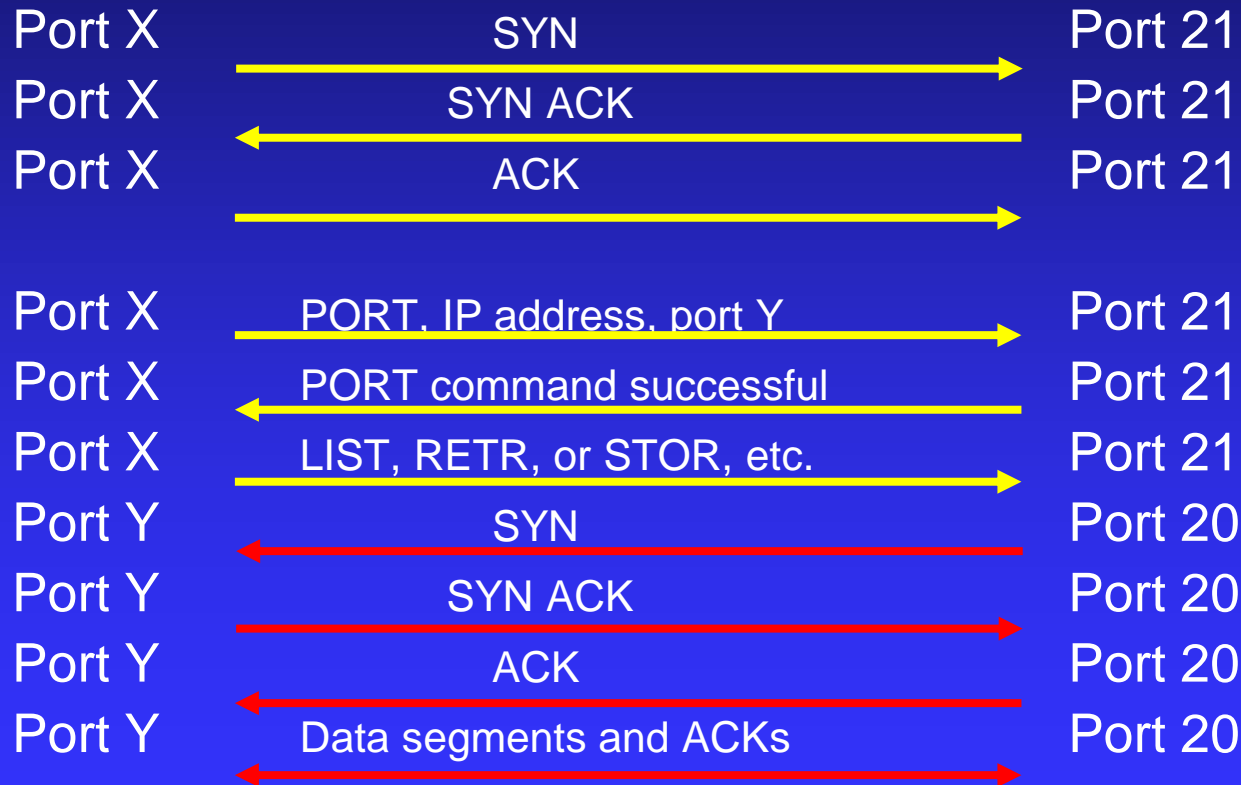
Port X SYN Port 21
Port X SYN ACK Port 21
Port X ACK Port 21

Port X PORT, IP address, port Y Port 21
Port X PORT command successful Port 21
Port X LIST, RETR, or STOR, etc. Port 21
Port Y SYN Port 20
Port Y SYN ACK Port 20
Port Y ACK Port 20
Port Y Data segments and ACKs Port 20